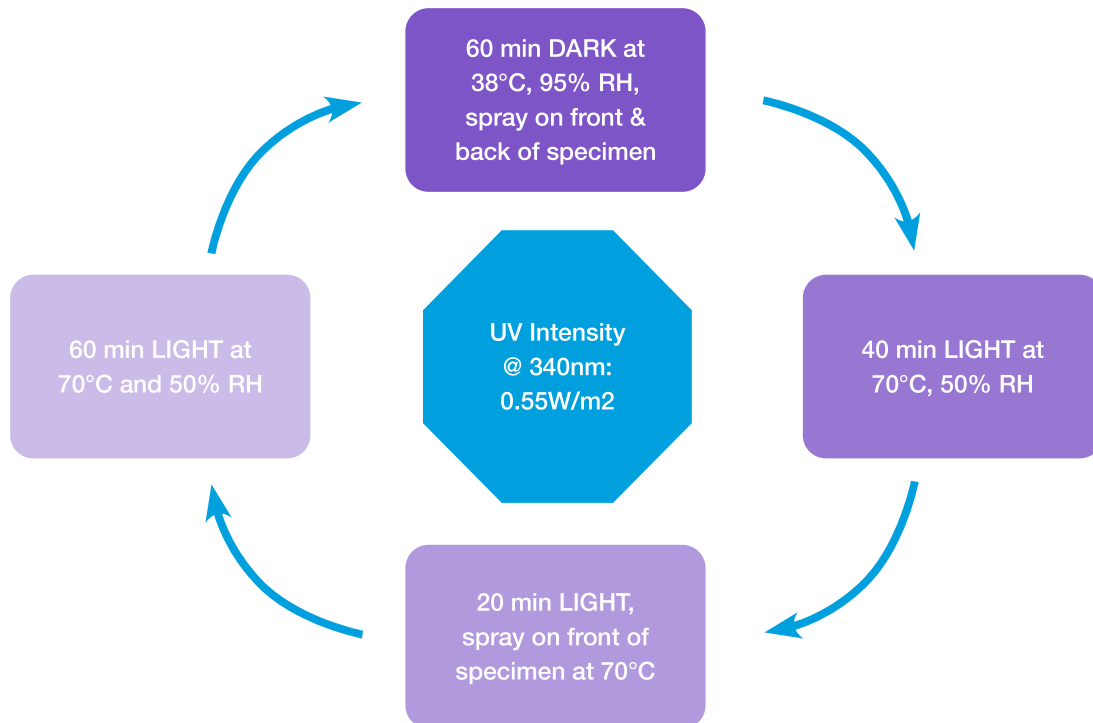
60 min DARK at 38°C, 95% RH, spray on front & back of specimen

60 min LIGHT at 70°C and 50% RH

UV Intensity @ 340nm: 0.55W/m2

40 min LIGHT at 70°C, 50% RH

20 min LIGHT, spray on front of specimen at 70°C